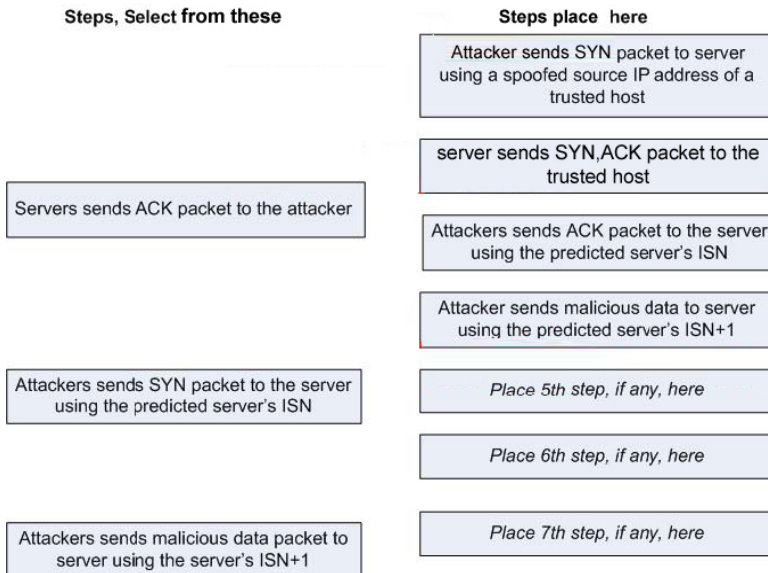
Steps, Select from these

Servers sends ACK packet to the attacker

Attackers sends SYN packet to the server using the predicted server's ISN

Attackers sends malicious data packet to server using the server's ISN+1

Steps place here

Attacker sends SYN packet to server using a spoofed source IP address of a trusted host

server sends SYN,ACK packet to the trusted host

Attackers sends ACK packet to the server using the predicted server's ISN

Attacker sends malicious data to server using the predicted server's ISN+1

Place 5th step, if any, here

Place 6th step, if any, here

Place 7th step, if any, here